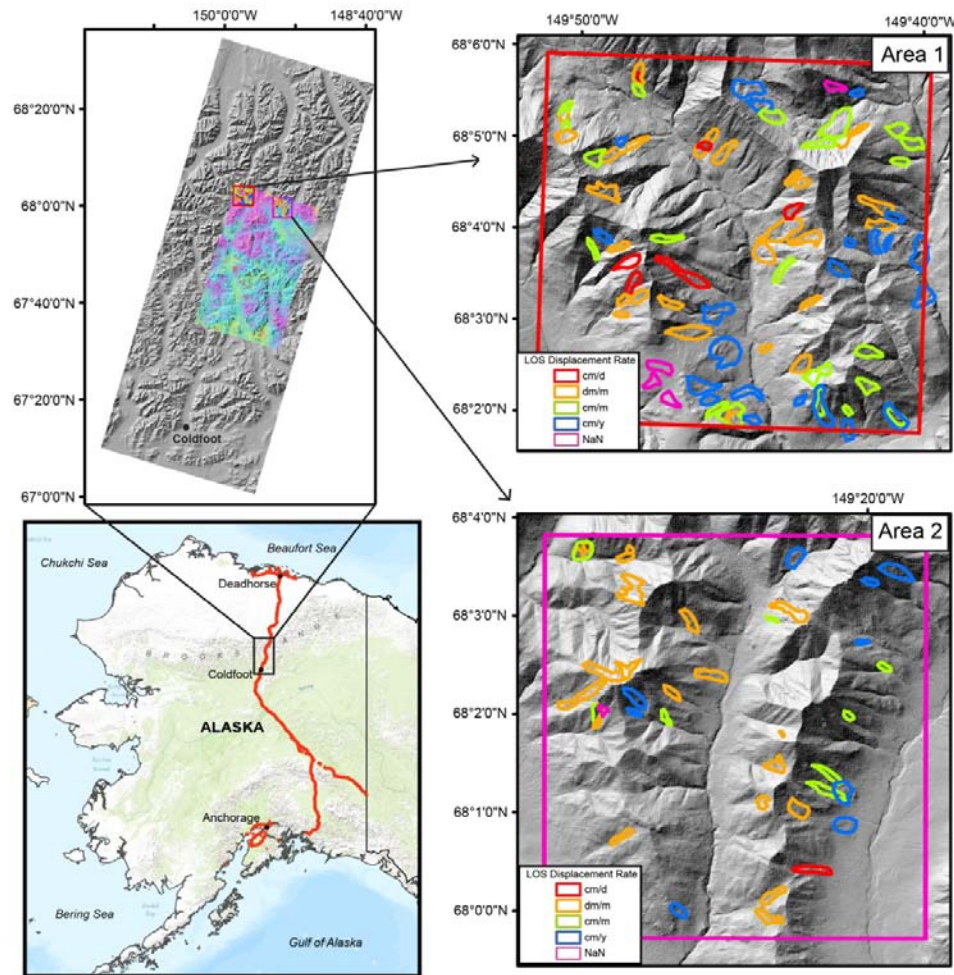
150°0'0"W
148°40'0"W
68°20'0"N
68°0'0"N
67°40'0"N
67°20'0"N
67°0'0"N
Coldfoot

149°50'0"W
149°40'0"W
Area 1
68°6'0"N
68°5'0"N
68°4'0"N
68°3'0"N
68°2'0"N
LOS Displacement Rate
cm/d
dm/m
cm/m
cm/y
NaN

Chukchi Sea
Beaufort Sea
Deadhorse
BROOKS RANGE
Coldfoot
ALASKA
Anchorage
Bering Sea
Gulf of Alaska

149°20'0"W
Area 2
68°4'0"N
68°3'0"N
68°2'0"N
68°1'0"N
68°0'0"N
LOS Displacement Rate
cm/d
dm/m
cm/m
cm/y
NaN